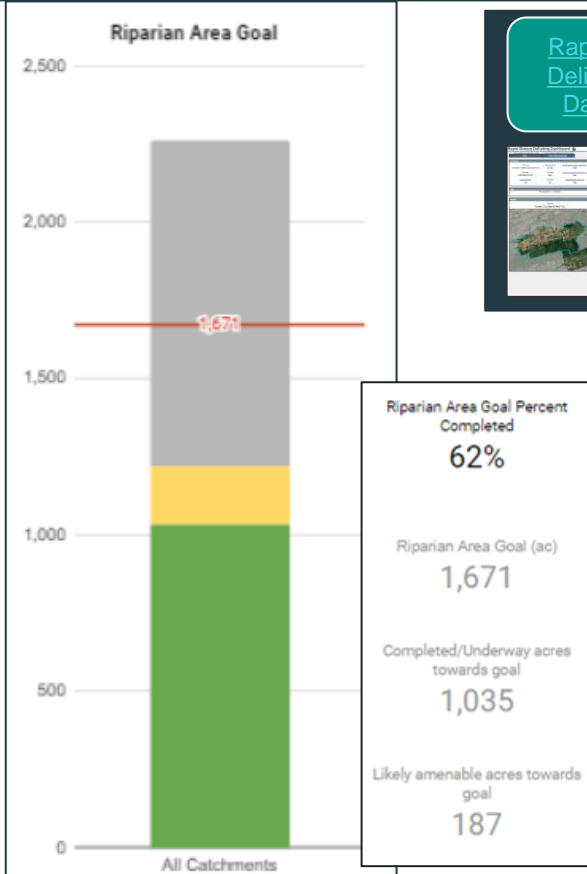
Riparian Area Goal

2,500

2,000

1,671

1,500

1,000

500

0

All Catchments

Rap
Deli
Da

Riparian Area Goal Percent Completed
62%

Riparian Area Goal (ac)
1,671

Completed/Underway acres towards goal
1,035

Likely amenable acres towards goal
187